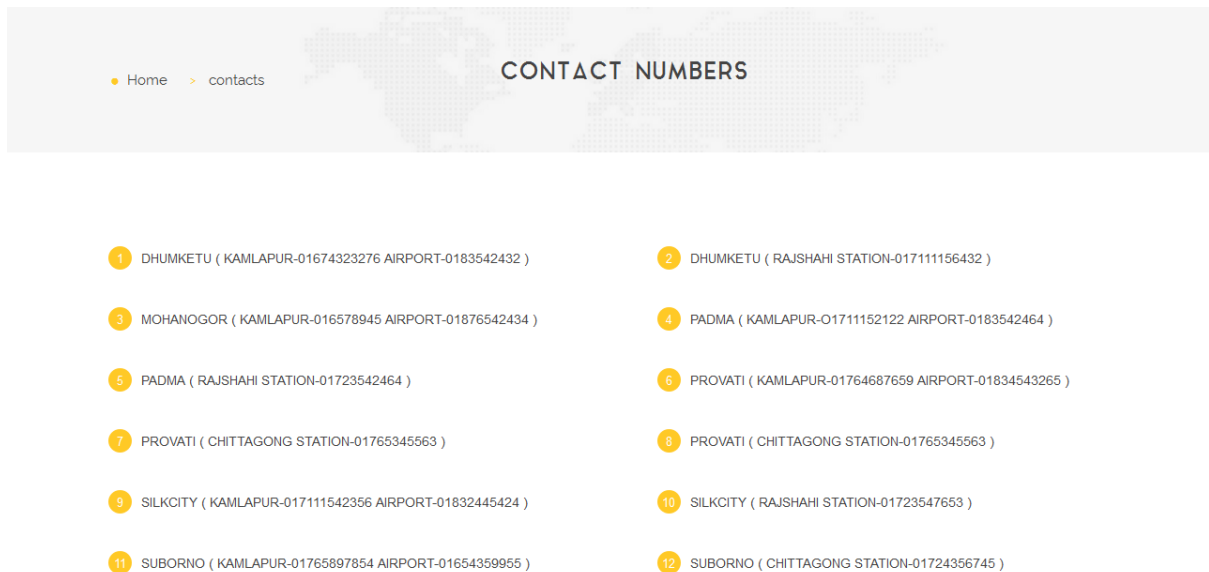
Home > contacts

CONTACT NUMBERS

1 DHUMKETU ( KAMLAPUR-01674323276 AIRPORT-0183542432 )

2 DHUMKETU ( RAJSHAHI STATION-017111156432 )

3 MOHANOGOR ( KAMLAPUR-016578945 AIRPORT-01876542434 )

4 PADMA ( KAMLAPUR-O1711152122 AIRPORT-0183542464 )

5 PADMA ( RAJSHAHI STATION-01723542464 )

6 PROVATI ( KAMLAPUR-01764687659 AIRPORT-01834543265 )

7 PROVATI ( CHITTAGONG STATION-01765345563 )

8 PROVATI ( CHITTAGONG STATION-01765345563 )

9 SILKCITY ( KAMLAPUR-017111542356 AIRPORT-01832445424 )

10 SILKCITY ( RAJSHAHI STATION-01723547653 )

11 SUBORNO ( KAMLAPUR-01765897854 AIRPORT-01654359955 )

12 SUBORNO ( CHITTAGONG STATION-01724356745 )